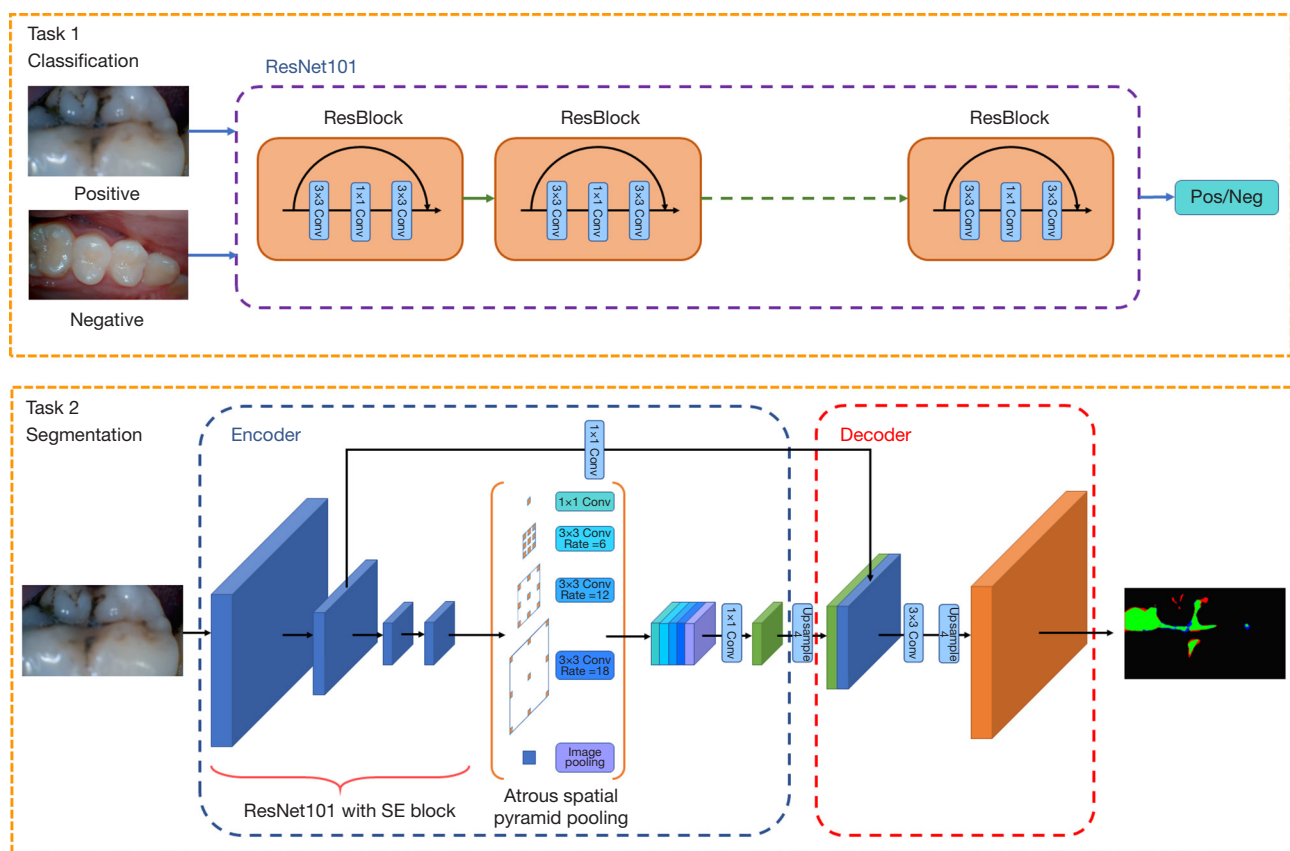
Task 1
Classification

ResNet101

Positive

Negative

ResBlock

3×3 Conv

1×1 Conv

3×3 Conv

ResBlock

3×3 Conv

1×1 Conv

3×3 Conv

ResBlock

3×3 Conv

1×1 Conv

3×3 Conv

Pos/Neg

Task 2
Segmentation

Encoder

1×1 Conv

Decoder

1×1 Conv

3×3 Conv Rate =6

3×3 Conv Rate =12

3×3 Conv Rate =18

Image pooling

1×1 Conv

Upsample 4

3×3 Conv

Upsample 4

ResNet101 with SE block

Atrous spatial pyramid pooling